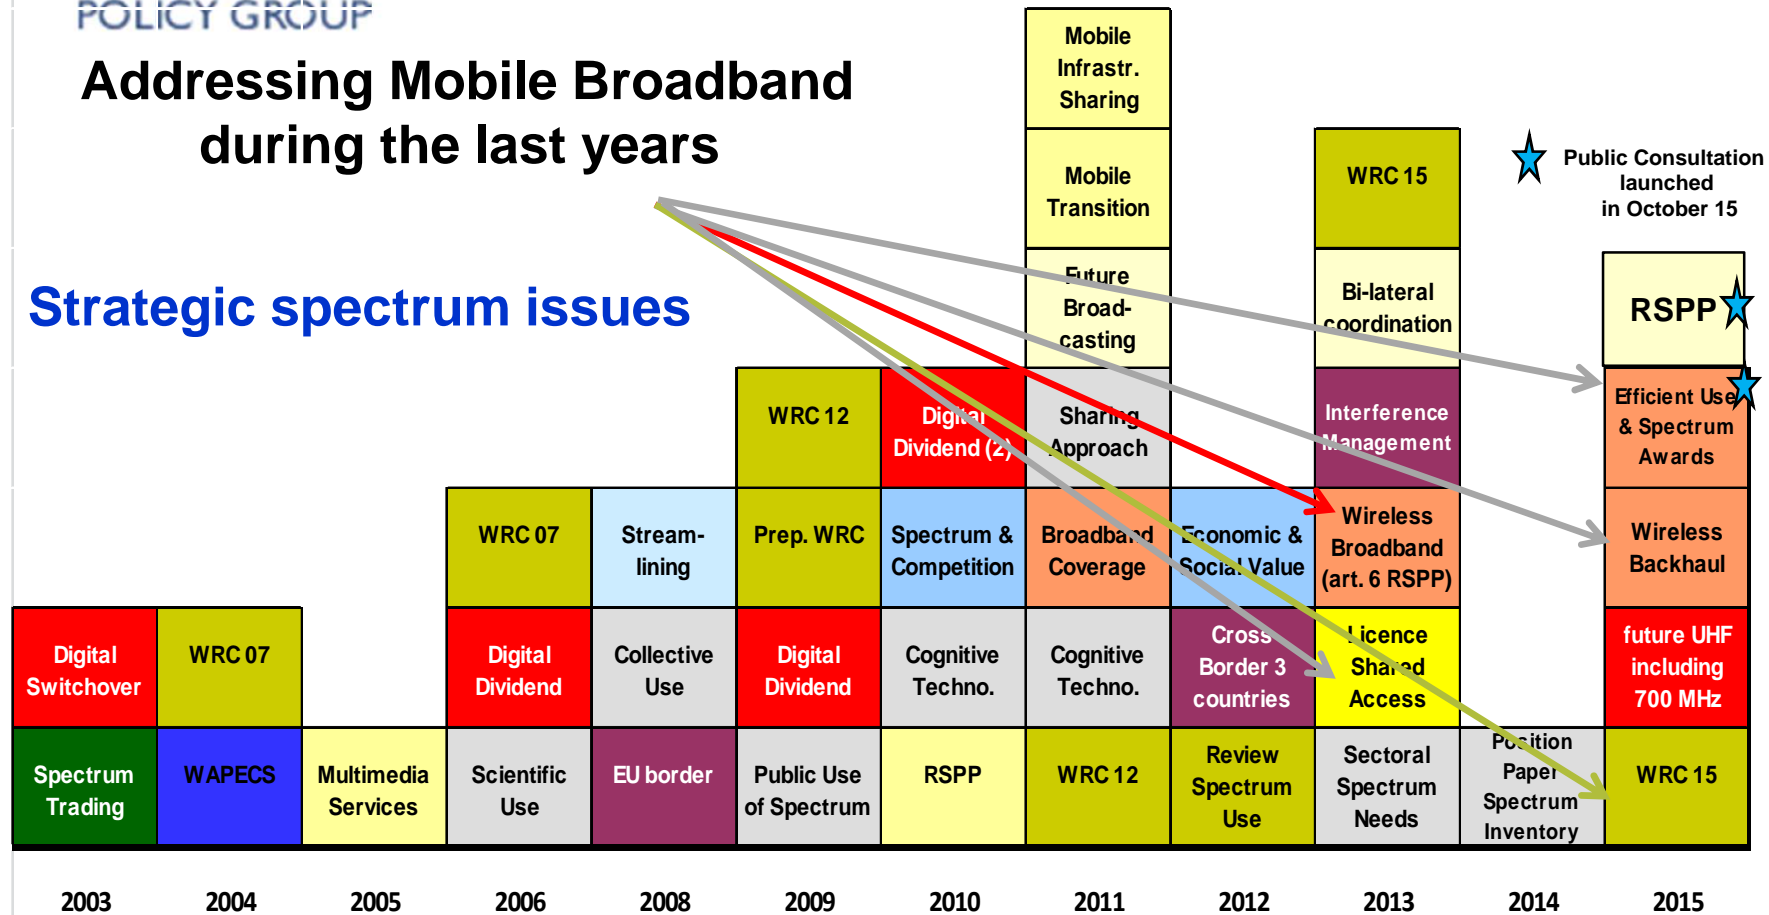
POLICY GROUP

Addressing Mobile Broadband during the last years

Strategic spectrum issues

Public Consultation launched in October 15

| 2003 | 2004 | 2005 | 2006 | 2008 | 2009 | 2010 | 2011 | 2012 | 2013 | 2014 | 2015 |
|---|---|---|---|---|---|---|---|---|---|---|---|
| | | | | | | | Mobile Infrastr. Sharing | | | | |
| | | | | | | | Mobile Transition | | WRC 15 | | |
| | | | | | | | Future Broad-casting | | Bi-lateral coordination | | RSPP |
| | | | | | WRC 12 | Digital Dividend (2) | Sharing Approach | | Interference Management | | Efficient Use & Spectrum Awards |
| | | | WRC 07 | Stream-lining | Prep. WRC | Spectrum & Competition | Broadband Coverage | Economic & Social Value | Wireless Broadband (art. 6 RSPP) | | Wireless Backhaul |
| Digital Switchover | WRC 07 | | Digital Dividend | Collective Use | Digital Dividend | Cognitive Techno. | Cognitive Techno. | Cross Border 3 countries | Licence Shared Access | | future UHF including 700 MHz |
| Spectrum Trading | WAPECS | Multimedia Services | Scientific Use | EU border | Public Use of Spectrum | RSPP | WRC 12 | Review Spectrum Use | Sectoral Spectrum Needs | Position Paper Spectrum Inventory | WRC 15 |